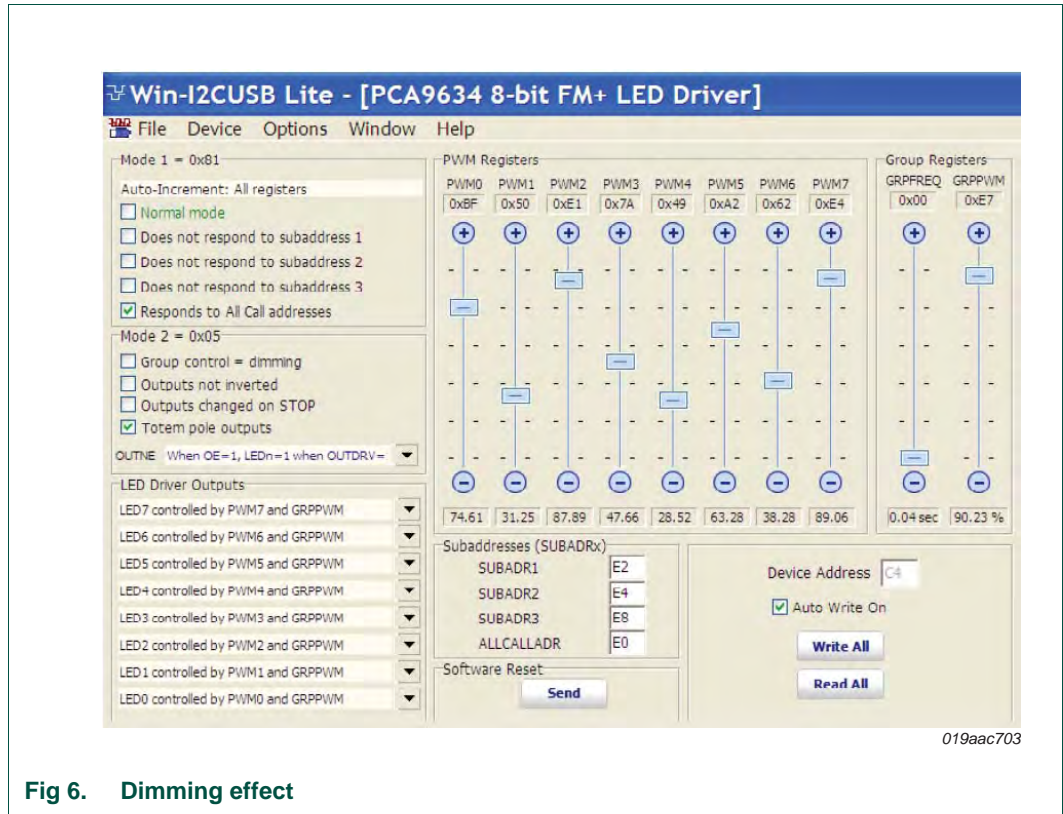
Win-I2CUSB Lite - [PCA9634 8-bit FM+ LED Driver]

File Device Options Window Help

Mode 1 = 0x81
Auto-Increment: All registers
Normal mode
Does not respond to subaddress 1
Does not respond to subaddress 2
Does not respond to subaddress 3
Responds to All Call addresses

Mode 2 = 0x05
Group control = dimming
Outputs not inverted
Outputs changed on STOP
Totem pole outputs
OUTNE When OE=1, LEDn=1 when OUTDRV=

LED Driver Outputs
LED7 controlled by PWM7 and GRPPWM
LED6 controlled by PWM6 and GRPPWM
LED5 controlled by PWM5 and GRPPWM
LED4 controlled by PWM4 and GRPPWM
LED3 controlled by PWM3 and GRPPWM
LED2 controlled by PWM2 and GRPPWM
LED1 controlled by PWM1 and GRPPWM
LED0 controlled by PWM0 and GRPPWM

PWM Registers
| PWM0 | PWM1 | PWM2 | PWM3 | PWM4 | PWM5 | PWM6 | PWM7 |
|---|---|---|---|---|---|---|---|
| 0xBF | 0x50 | 0xE1 | 0x7A | 0x49 | 0xA2 | 0x62 | 0xE4 |
| 74.61 | 31.25 | 87.89 | 47.66 | 28.52 | 63.28 | 38.28 | 89.06 |

Group Registers
| GRPFREQ | GRPPWM |
|---|---|
| 0x00 | 0xE7 |
| 0.04 sec | 90.23 % |

Subaddresses (SUBADRx)
SUBADR1 E2
SUBADR2 E4
SUBADR3 E8
ALLCALLADR E0

Software Reset
Send

Device Address C4
Auto Write On
Write All
Read All

019aac703

Fig 6. Dimming effect